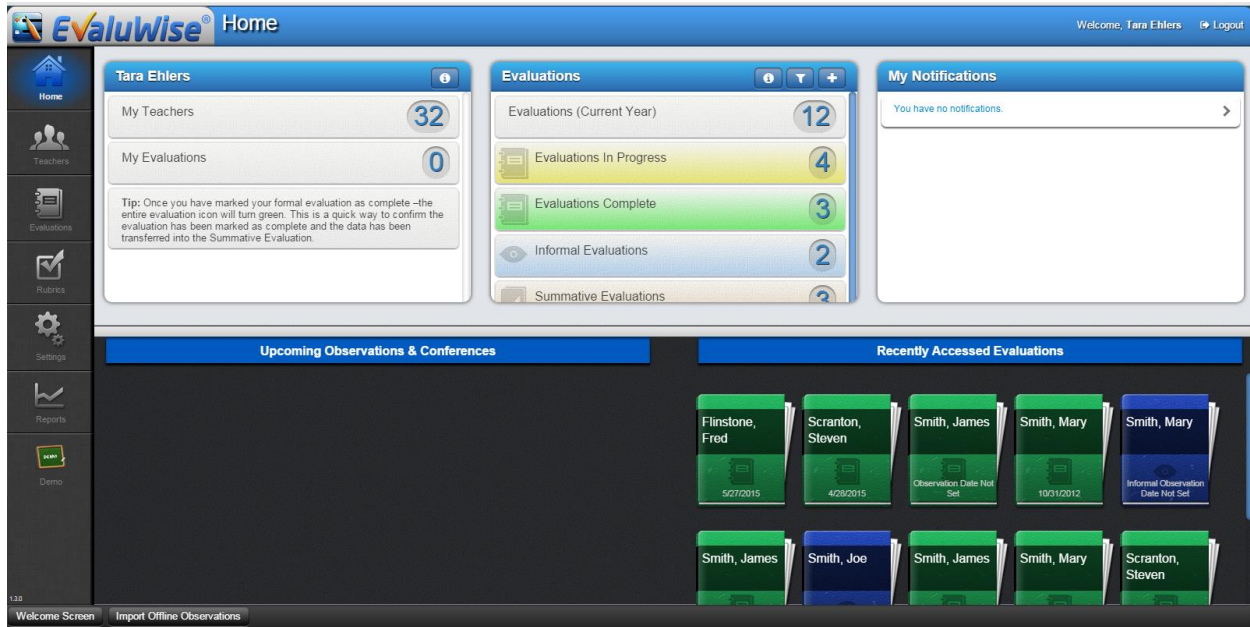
EvaluWise® Home

Welcome, Tara Ehlers Logout

Home
Teachers
Evaluations
Rubrics
Settings
Reports
DEMO
Demo

Tara Ehlers

My Teachers 32

My Evaluations 0

Tip: Once you have marked your formal evaluation as complete –the entire evaluation icon will turn green. This is a quick way to confirm the evaluation has been marked as complete and the data has been transferred into the Summative Evaluation.

Evaluations

Evaluations (Current Year) 12

Evaluations In Progress 4

Evaluations Complete 3

Informal Evaluations 2

Summative Evaluations 3

My Notifications

You have no notifications.

Upcoming Observations & Conferences

Recently Accessed Evaluations

Flinstone, Fred
5/27/2015

Scranton, Steven
4/28/2015

Smith, James
Observation Date Not Set

Smith, Mary
10/31/2012

Smith, Mary
Informal Observation Date Not Set

Smith, James

Smith, Joe

Smith, James

Smith, Mary

Scranton, Steven

1.3.0

Welcome Screen Import Offline Observations